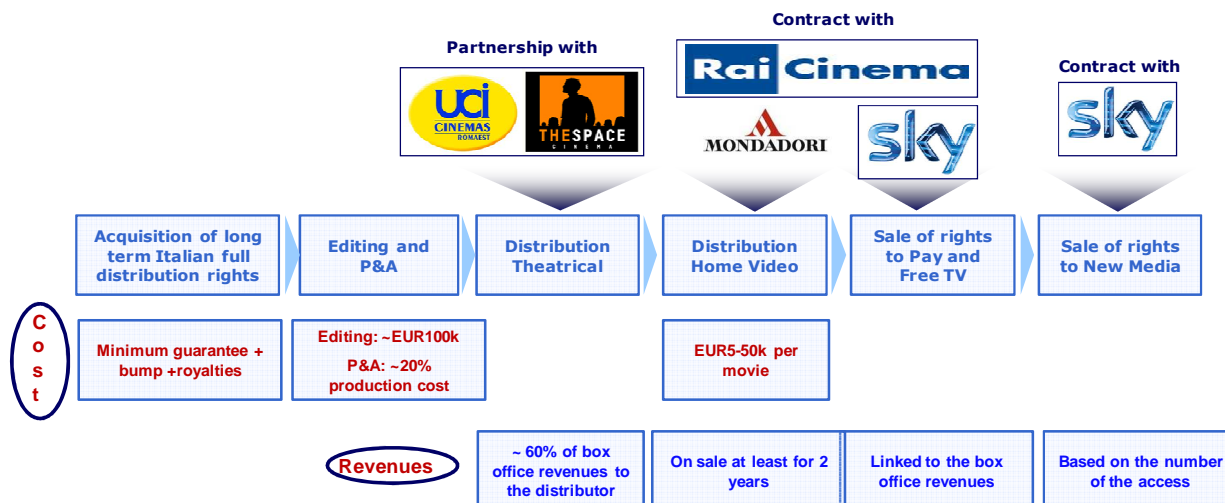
Partnership with

uci CINEMAS BOMAEST

THE SPACE CINEMA

Contract with

Rai Cinema

MONDADORI

sky

Contract with

sky

Acquisition of long term Italian full distribution rights

Editing and P&A

Distribution Theatrical

Distribution Home Video

Sale of rights to Pay and Free TV

Sale of rights to New Media

Cost

Minimum guarantee + bump +royalties

Editing: ~EUR100k

P&A: ~20% production cost

EUR5-50k per movie

Revenues

~ 60% of box office revenues to the distributor

On sale at least for 2 years

Linked to the box office revenues

Based on the number of the access